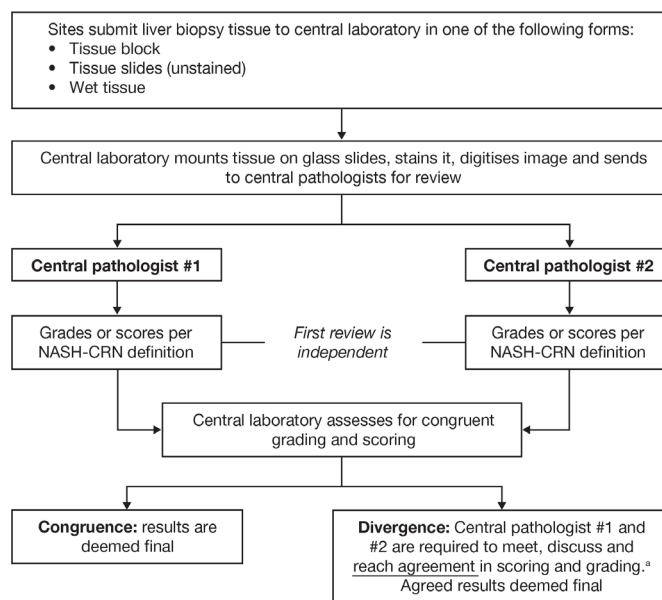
Sites submit liver biopsy tissue to central laboratory in one of the following forms:
• Tissue block
• Tissue slides (unstained)
• Wet tissue

Central laboratory mounts tissue on glass slides, stains it, digitises image and sends to central pathologists for review

Central pathologist #1

Central pathologist #2

Grades or scores per NASH-CRN definition

First review is independent

Grades or scores per NASH-CRN definition

Central laboratory assesses for congruent grading and scoring

Congruence: results are deemed final

Divergence: Central pathologist #1 and #2 are required to meet, discuss and reach agreement in scoring and grading.$^a$ Agreed results deemed final